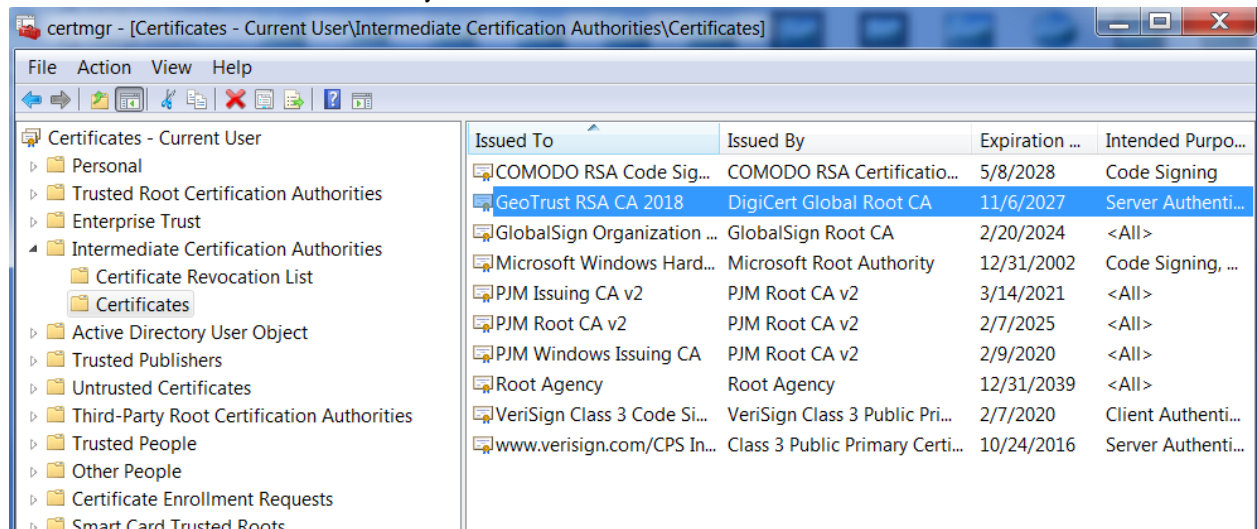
certmgr - [Certificates - Current User\Intermediate Certification Authorities\Certificates]

File Action View Help

Certificates - Current User
Personal
Trusted Root Certification Authorities
Enterprise Trust
Intermediate Certification Authorities
Certificate Revocation List
Certificates
Active Directory User Object
Trusted Publishers
Untrusted Certificates
Third-Party Root Certification Authorities
Trusted People
Other People
Certificate Enrollment Requests
Smart Card Trusted Roots

| Issued To | Issued By | Expiration ... | Intended Purpo... |
|---|---|---|---|
| COMODO RSA Code Sig... | COMODO RSA Certificatio... | 5/8/2028 | Code Signing |
| GeoTrust RSA CA 2018 | DigiCert Global Root CA | 11/6/2027 | Server Authenti... |
| GlobalSign Organization ... | GlobalSign Root CA | 2/20/2024 | <All> |
| Microsoft Windows Hard... | Microsoft Root Authority | 12/31/2002 | Code Signing, ... |
| PJM Issuing CA v2 | PJM Root CA v2 | 3/14/2021 | <All> |
| PJM Root CA v2 | PJM Root CA v2 | 2/7/2025 | <All> |
| PJM Windows Issuing CA | PJM Root CA v2 | 2/9/2020 | <All> |
| Root Agency | Root Agency | 12/31/2039 | <All> |
| VeriSign Class 3 Code Si... | VeriSign Class 3 Public Pri... | 2/7/2020 | Client Authenti... |
| www.verisign.com/CPS In... | Class 3 Public Primary Certi... | 10/24/2016 | Server Authenti... |